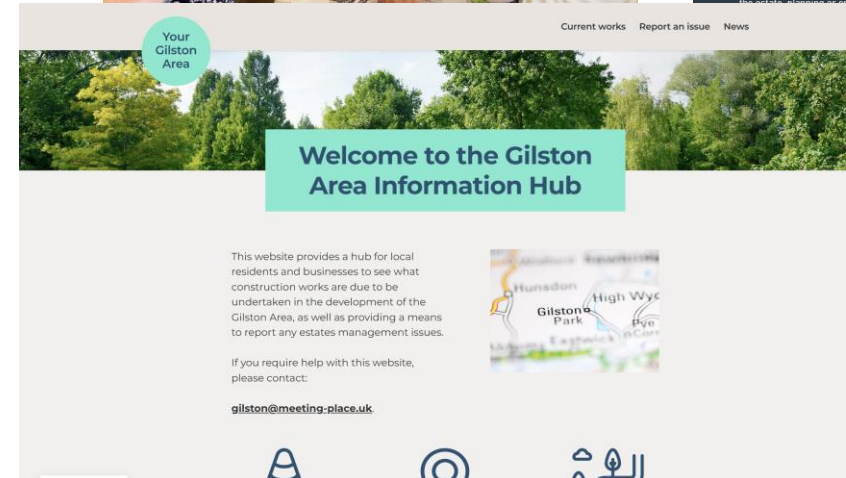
Your Gilston Area

Current works Report an issue News

Welcome to the Gilston Area Information Hub

This website provides a hub for local residents and businesses to see what construction works are due to be undertaken in the development of the Gilston Area, as well as providing a means to report any estates management issues.

If you require help with this website, please contact:

gilston@meeting-place.uk.

Hunsdon
High Wyc
Gilston Park
Pye
Eastwick